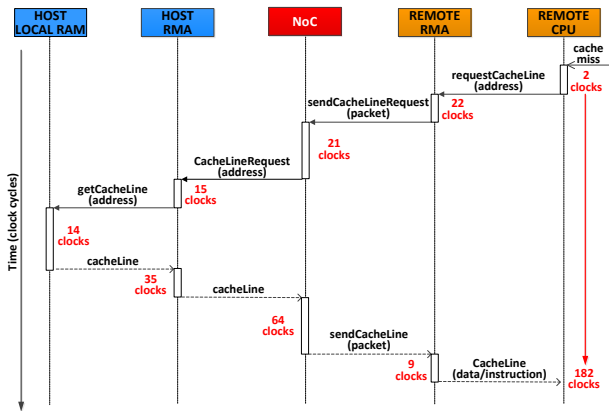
HOST LOCAL RAM

HOST RMA

NoC

REMOTE RMA

REMOTE CPU

Time (clock cycles)

cache miss

requestCacheLine (address)

2 clocks

sendCacheLineRequest (packet)

22 clocks

21 clocks

CacheLineRequest (address)

15 clocks

getCacheLine (address)

14 clocks

cacheLine

35 clocks

cacheLine

64 clocks

sendCacheLine (packet)

9 clocks

CacheLine (data/instruction)

182 clocks